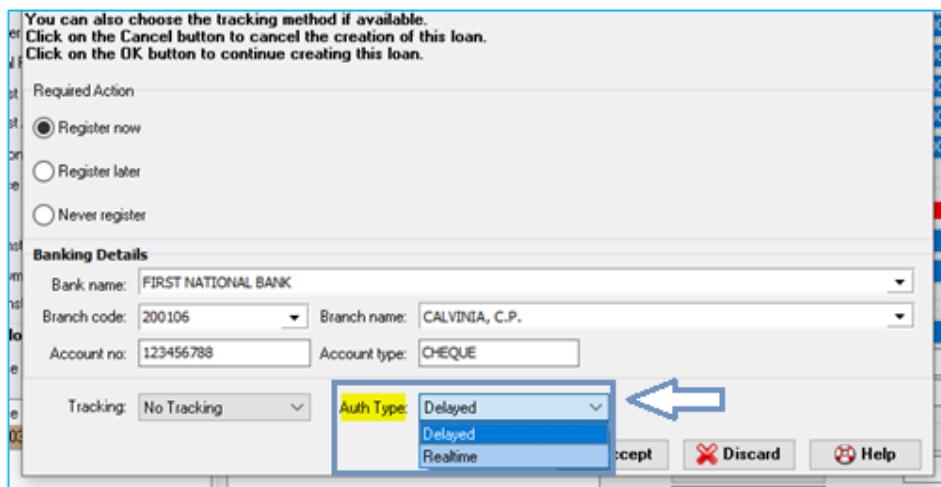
You can also choose the tracking method if available.
Click on the Cancel button to cancel the creation of this loan.
Click on the OK button to continue creating this loan.

Required Action

Register now

Register later

Never register

Banking Details

Bank name: FIRST NATIONAL BANK

Branch code: 200106

Branch name: CALVINIA, C.P.

Account no: 123456788

Account type: CHEQUE

Tracking: No Tracking

Auth Type: Delayed

Delayed

Realtime

ccept

Discard

Help